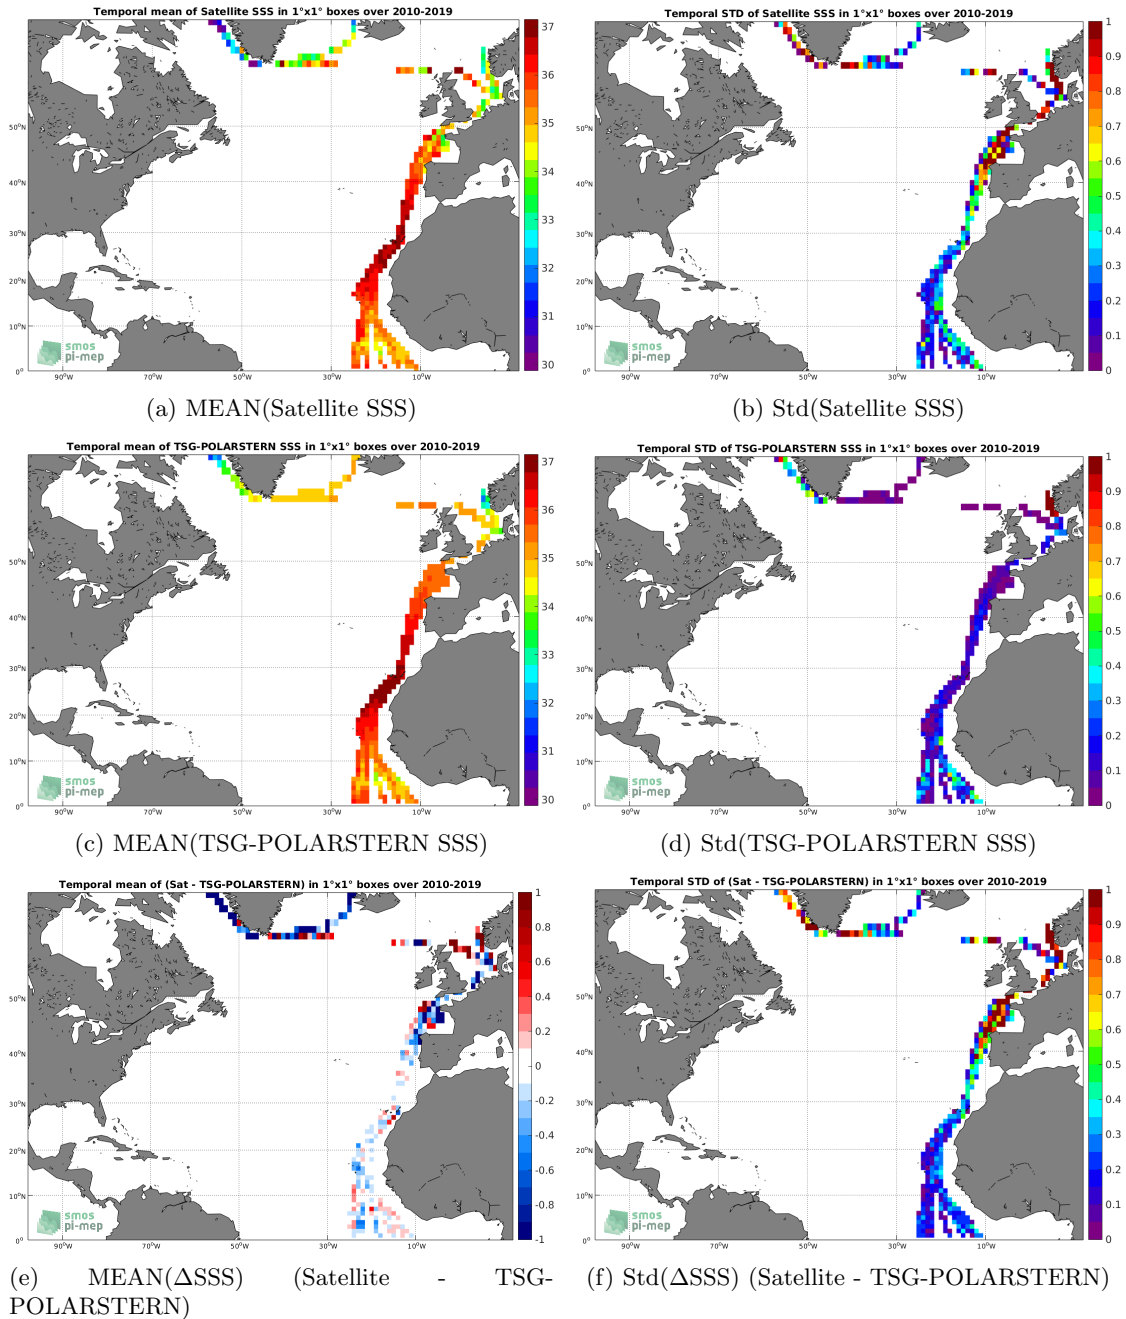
Temporal mean of Satellite SSS in 1°x1° boxes over 2010-2019

37
36
35
34
33
32
31
30

50°N
40°N
30°N
20°N
10°N
0°
90°W 70°W 50°W 30°W 10°W

smos
pi-mep

(a) MEAN(Satellite SSS)

Temporal STD of Satellite SSS in 1°x1° boxes over 2010-2019

1
0.9
0.8
0.7
0.6
0.5
0.4
0.3
0.2
0.1
0

50°N
40°N
30°N
20°N
10°N
0°
90°W 70°W 50°W 30°W 10°W

smos
pi-mep

(b) Std(Satellite SSS)

Temporal mean of TSG-POLARSTERN SSS in 1°x1° boxes over 2010-2019

37
36
35
34
33
32
31
30

50°N
40°N
30°N
20°N
10°N
0°
90°W 70°W 50°W 30°W 10°W

smos
pi-mep

(c) MEAN(TSG-POLARSTERN SSS)

Temporal STD of TSG-POLARSTERN SSS in 1°x1° boxes over 2010-2019

1
0.9
0.8
0.7
0.6
0.5
0.4
0.3
0.2
0.1
0

50°N
40°N
30°N
20°N
10°N
0°
90°W 70°W 50°W 30°W 10°W

smos
pi-mep

(d) Std(TSG-POLARSTERN SSS)

Temporal mean of (Sat - TSG-POLARSTERN) in 1°x1° boxes over 2010-2019

1
0.8
0.6
0.4
0.2
0
-0.2
-0.4
-0.6
-0.8
-1

50°N
40°N
30°N
20°N
10°N
0°
90°W 70°W 50°W 30°W 10°W

smos
pi-mep

(e) MEAN(ΔSSS) (Satellite - TSG-POLARSTERN)

Temporal STD of (Sat - TSG-POLARSTERN) in 1°x1° boxes over 2010-2019

1
0.9
0.8
0.7
0.6
0.5
0.4
0.3
0.2
0.1
0

50°N
40°N
30°N
20°N
10°N
0°
90°W 70°W 50°W 30°W 10°W

smos
pi-mep

(f) Std(ΔSSS) (Satellite - TSG-POLARSTERN)